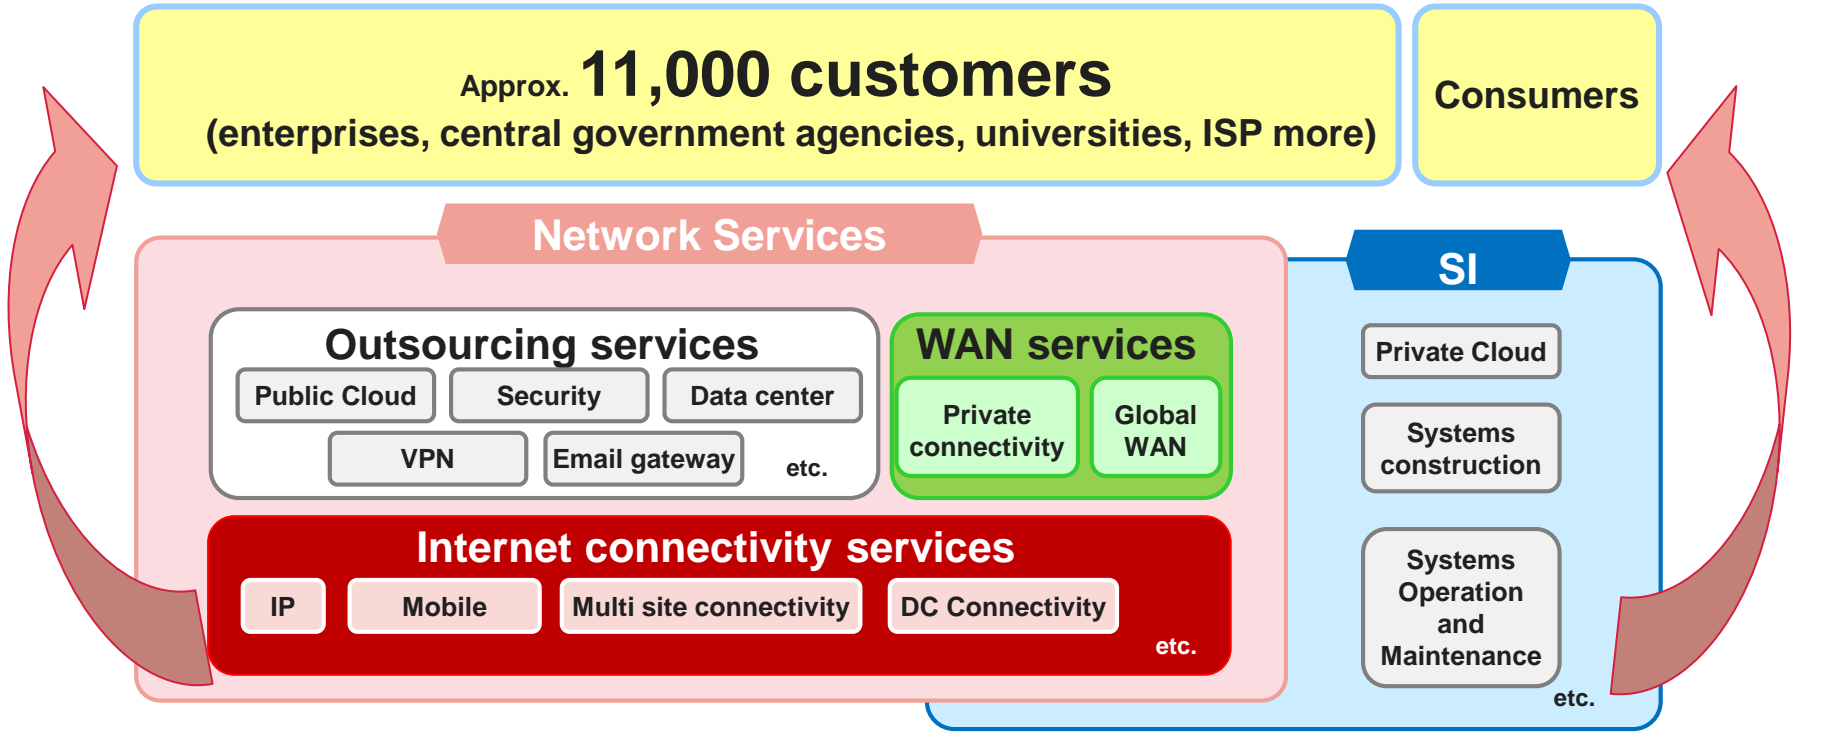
Approx. 11,000 customers
(enterprises, central government agencies, universities, ISP more)

Consumers

Network Services

Outsourcing services

Public Cloud

Security

Data center

VPN

Email gateway

etc.

WAN services

Private connectivity

Global WAN

Internet connectivity services

IP

Mobile

Multi site connectivity

DC Connectivity

etc.

SI

Private Cloud

Systems construction

Systems Operation and Maintenance

etc.